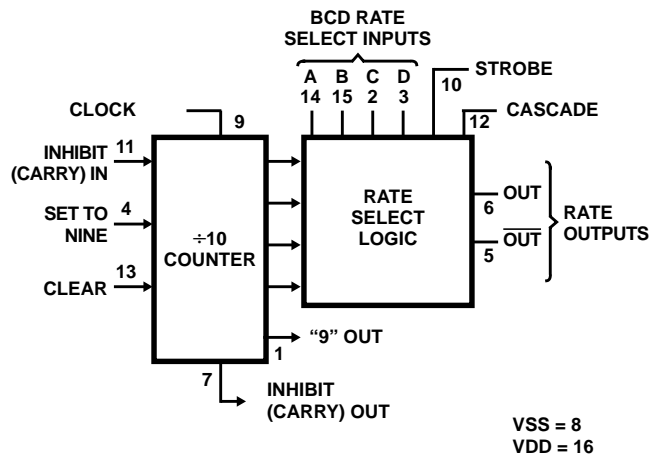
BCD RATE SELECT INPUTS

A 14
B 15
C 2
D 3

STROBE 10

CASCADE 12

CLOCK 9

INHIBIT (CARRY) IN 11

SET TO NINE 4

CLEAR 13

÷10 COUNTER

RATE SELECT LOGIC

OUT 6

$\overline{OUT}$ 5

RATE OUTPUTS

"9" OUT 1

7 INHIBIT (CARRY) OUT

VSS = 8
VDD = 16